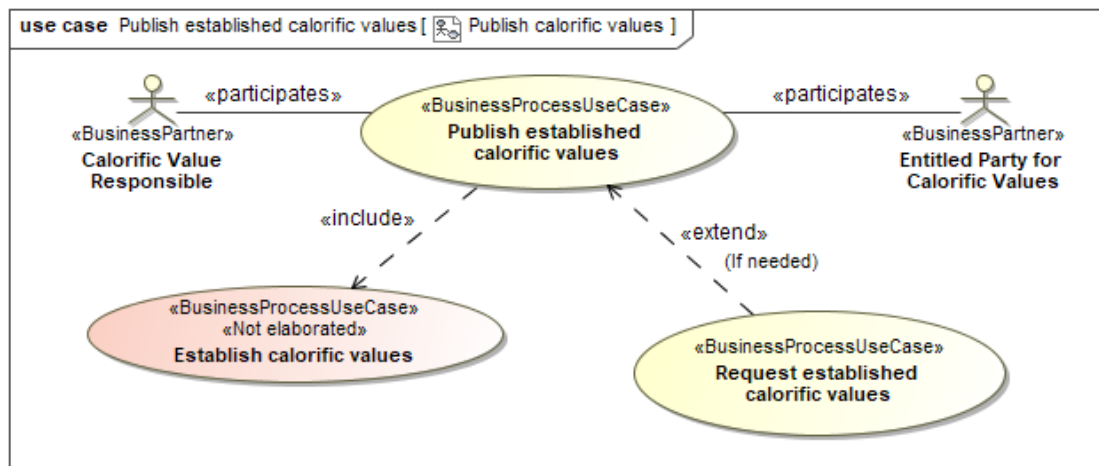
use case Publish established calorific values [ Publish calorific values ]

«participates»

«BusinessProcessUseCase»
Publish established calorific values

«participates»

«BusinessPartner»
Calorific Value Responsible

«BusinessPartner»
Entitled Party for Calorific Values

«include»

«extend»
(If needed)

«BusinessProcessUseCase»
«Not elaborated»
Establish calorific values

«BusinessProcessUseCase»
Request established calorific values